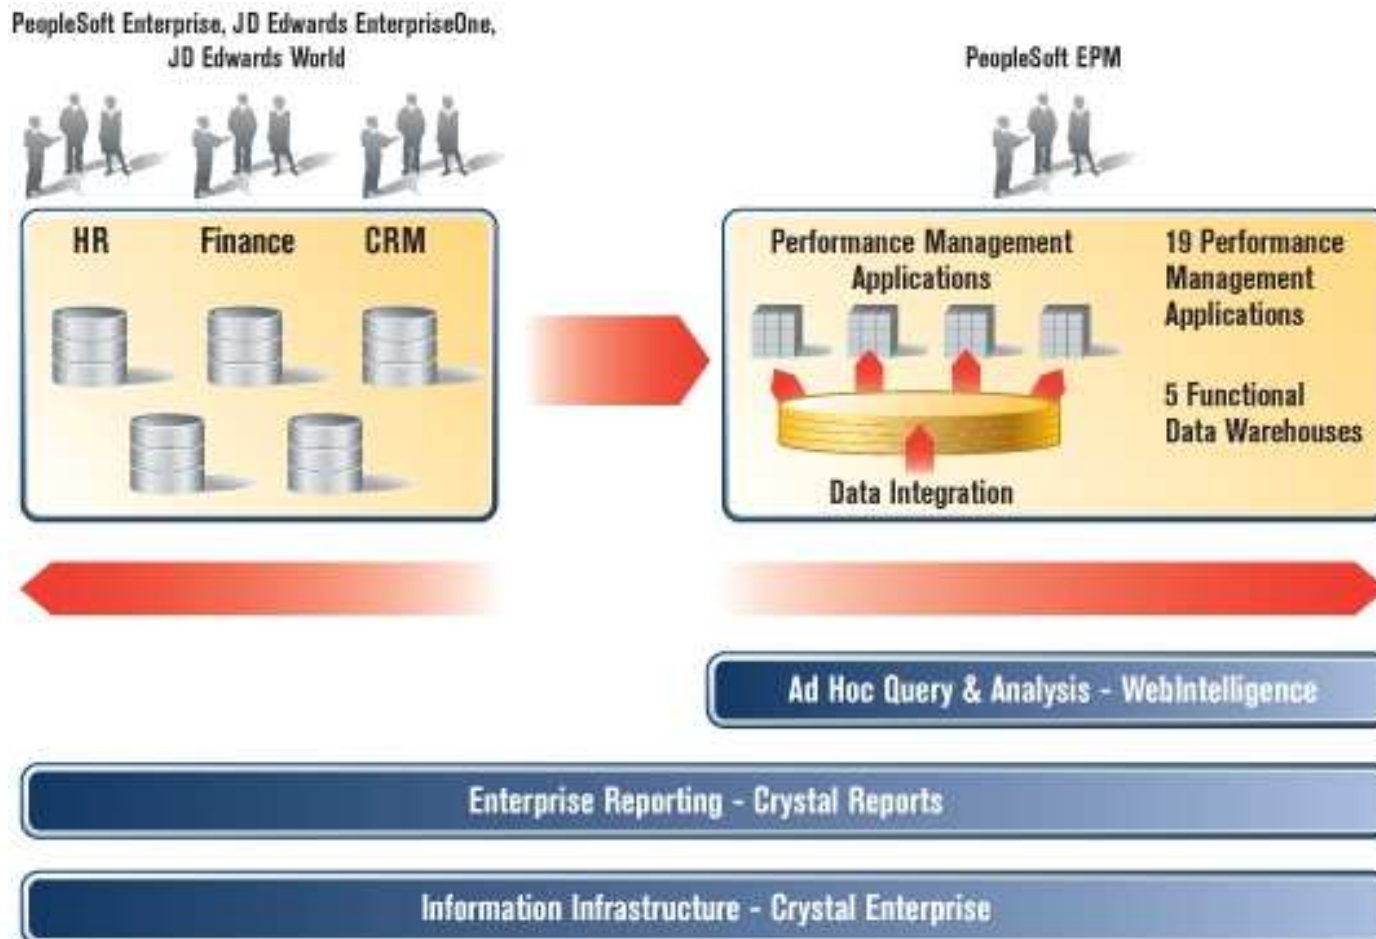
PeopleSoft Enterprise, JD Edwards EnterpriseOne, JD Edwards World

PeopleSoft EPM

HR

Finance

CRM

Performance Management Applications

19 Performance Management Applications

5 Functional Data Warehouses

Data Integration

Ad Hoc Query & Analysis - WebIntelligence

Enterprise Reporting - Crystal Reports

Information Infrastructure - Crystal Enterprise